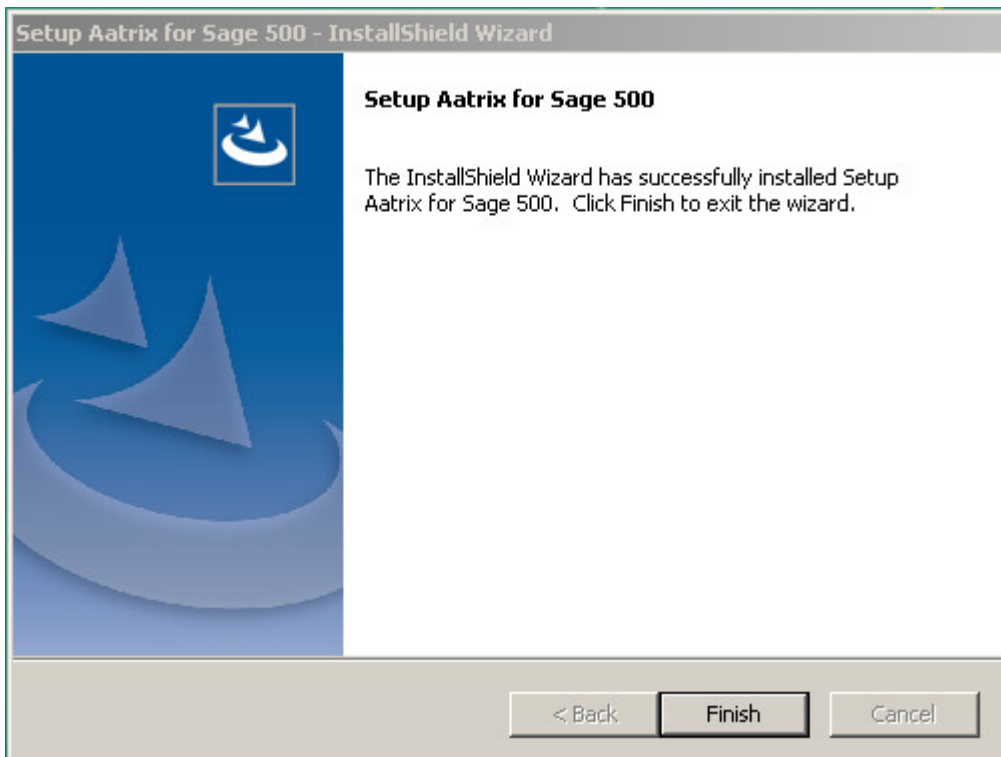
Setup Aatrix for Sage 500 - InstallShield Wizard

Setup Aatrix for Sage 500

The InstallShield Wizard has successfully installed Setup Aatrix for Sage 500. Click Finish to exit the wizard.

< Back

Finish

Cancel